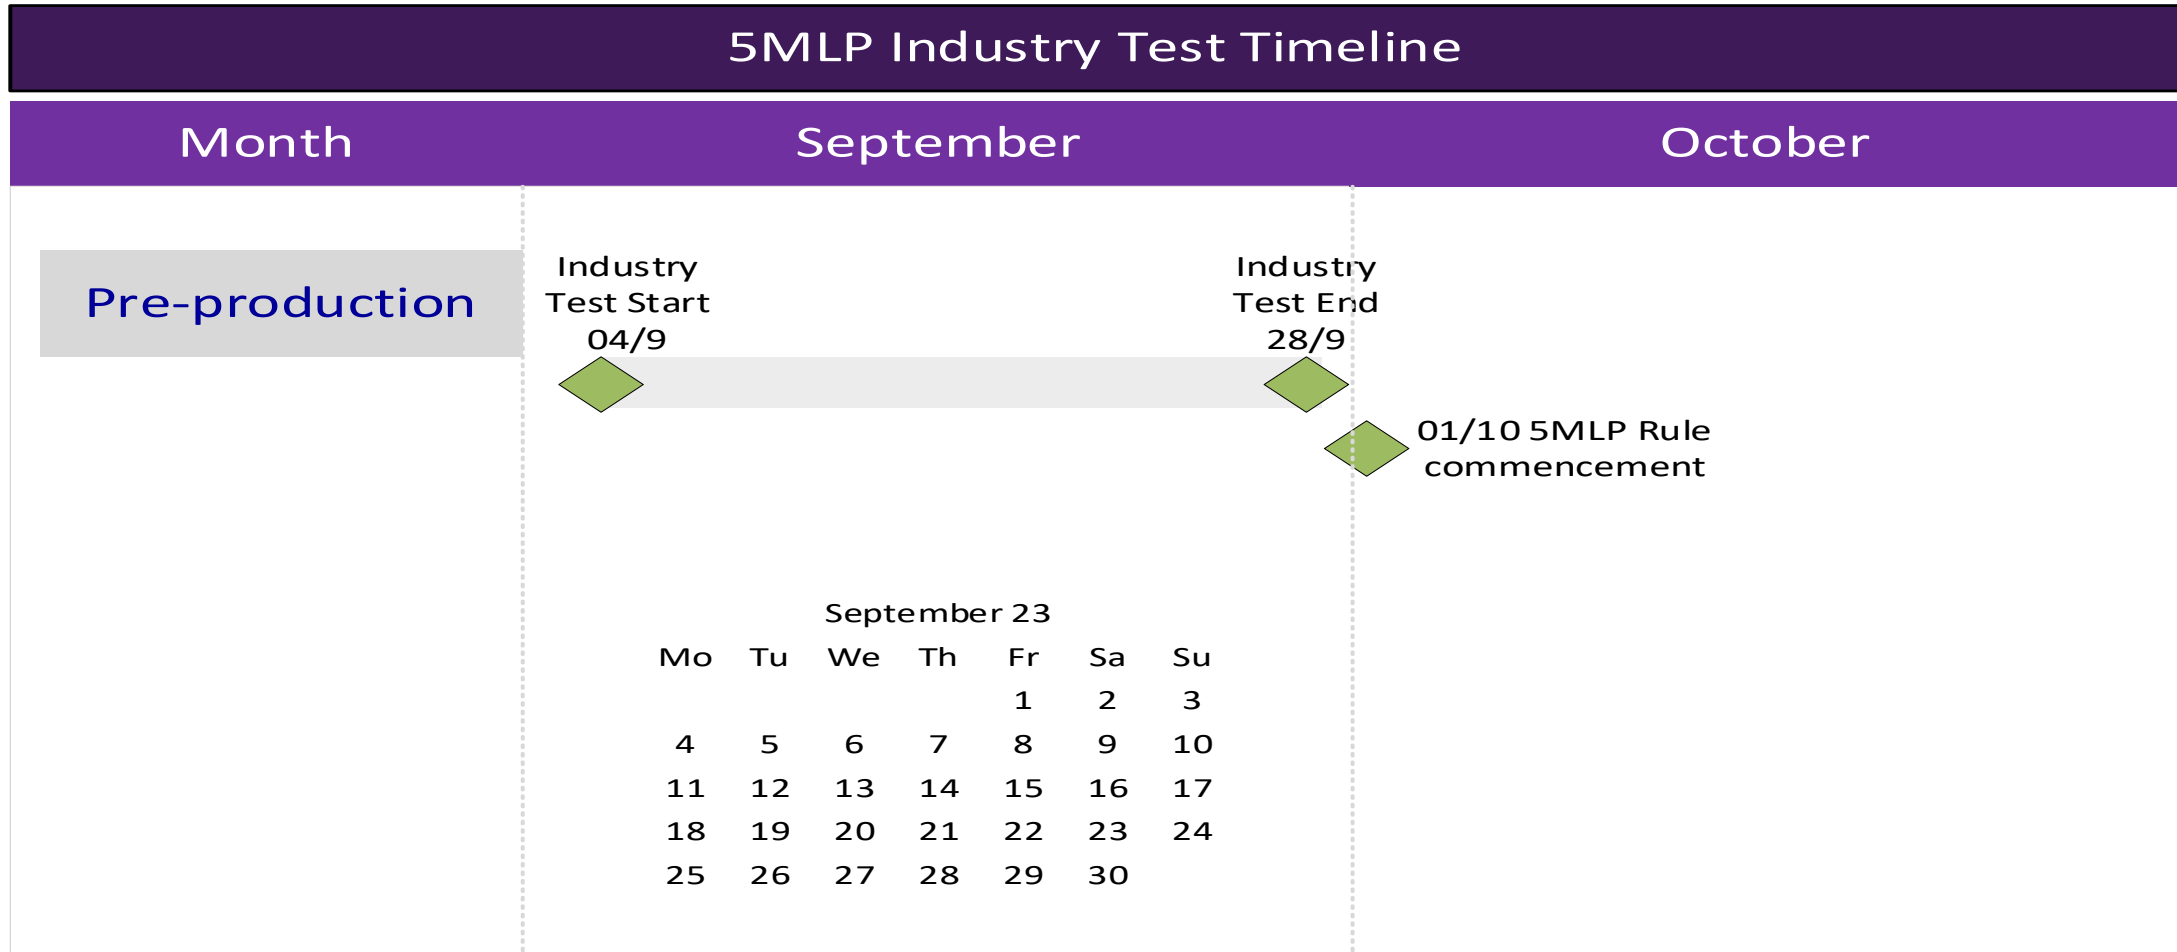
5MLP Industry Test Timeline

| Month | September | October |
|---|---|---|

Pre-production

Industry Test Start 04/9

Industry Test End 28/9

01/10 5MLP Rule commencement

September 23

| Mo | Tu | We | Th | Fr | Sa | Su |
|---|---|---|---|---|---|---|
| | | | | 1 | 2 | 3 |
| 4 | 5 | 6 | 7 | 8 | 9 | 10 |
| 11 | 12 | 13 | 14 | 15 | 16 | 17 |
| 18 | 19 | 20 | 21 | 22 | 23 | 24 |
| 25 | 26 | 27 | 28 | 29 | 30 | |